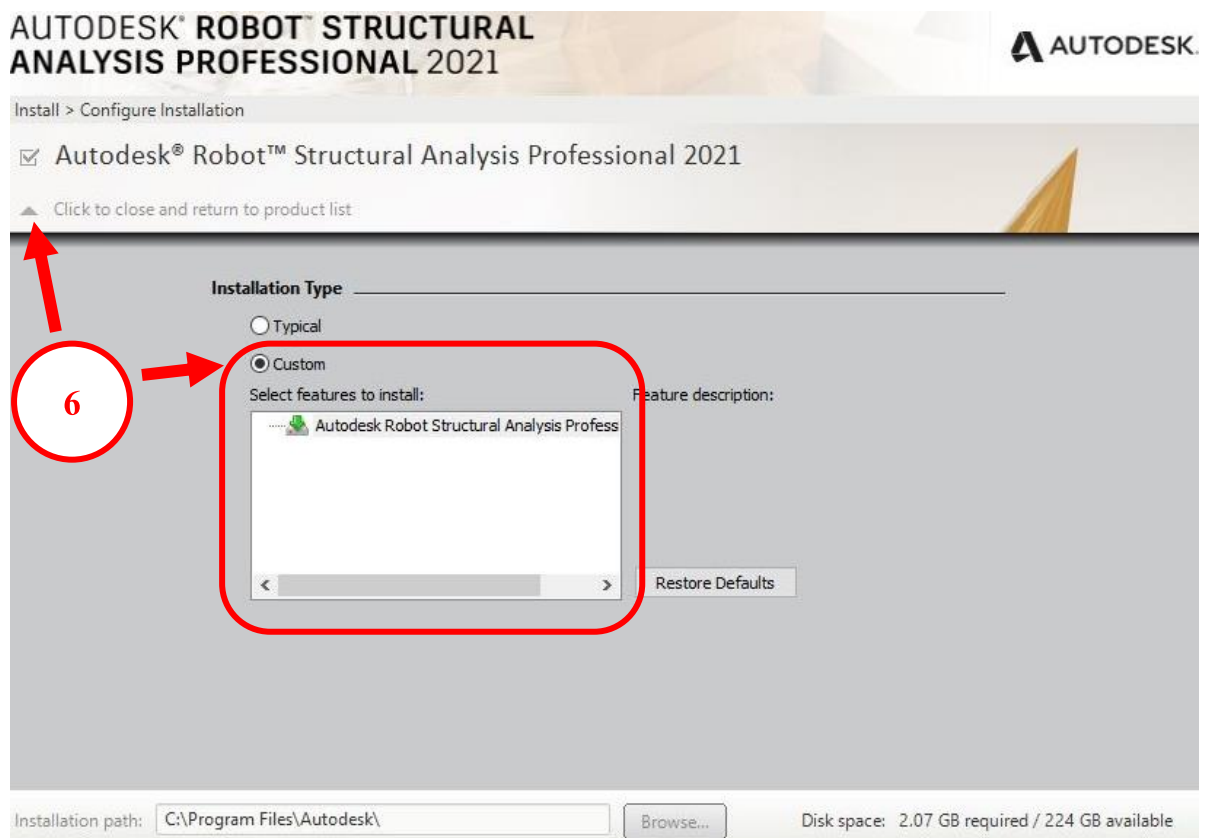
AUTODESK® ROBOT™ STRUCTURAL ANALYSIS PROFESSIONAL 2021

AUTODESK.

Install > Configure Installation

Autodesk® Robot™ Structural Analysis Professional 2021

Click to close and return to product list

Installation Type

Typical

Custom

6

Select features to install:

Feature description:

Autodesk Robot Structural Analysis Profess

Restore Defaults

Installation path: C:\Program Files\Autodesk\

Browse...

Disk space: 2.07 GB required / 224 GB available